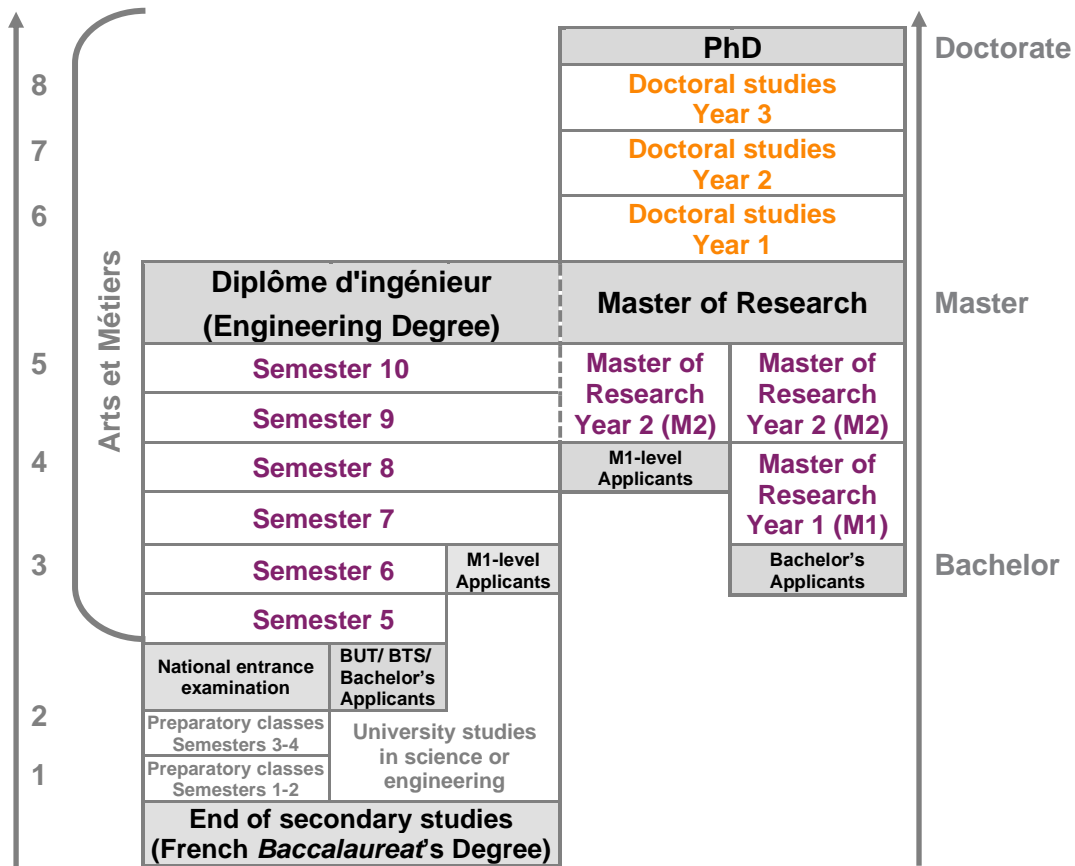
PhD
Doctorate
8
Doctoral studies Year 3
7
Doctoral studies Year 2
6
Doctoral studies Year 1
Arts et Métiers
Diplôme d'ingénieur (Engineering Degree)
Master of Research
Master
5
Semester 10
Master of Research Year 2 (M2)
Master of Research Year 2 (M2)
Semester 9
4
Semester 8
M1-level Applicants
Master of Research Year 1 (M1)
Semester 7
3
Semester 6
M1-level Applicants
Bachelor's Applicants
Bachelor
Semester 5
National entrance examination
BUT/ BTS/ Bachelor's Applicants
2
Preparatory classes Semesters 3-4
University studies in science or engineering
1
Preparatory classes Semesters 1-2
End of secondary studies (French *Baccalaureat*'s Degree)